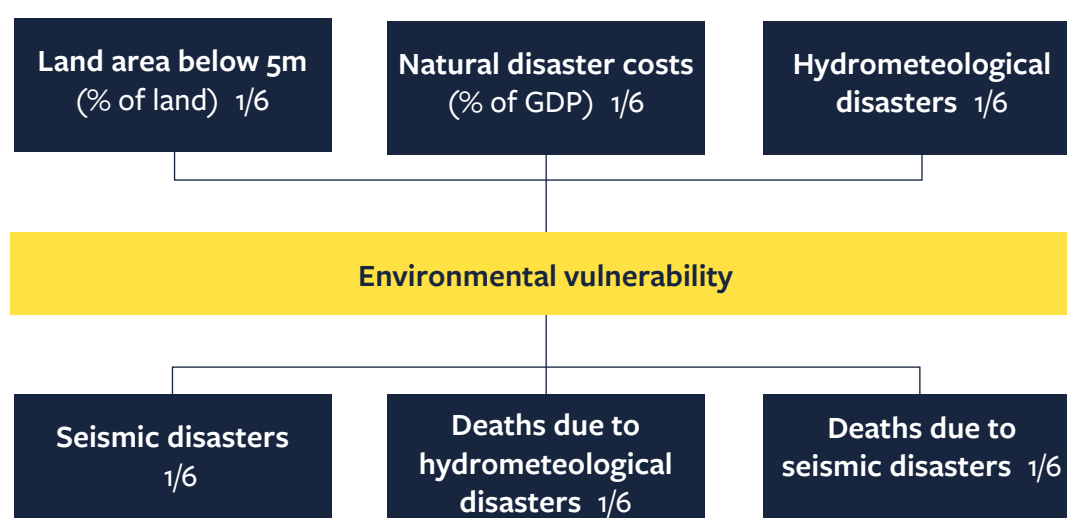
Land area below 5m (% of land) 1/6

Natural disaster costs (% of GDP) 1/6

Hydrometeological disasters 1/6

Environmental vulnerability

Seismic disasters 1/6

Deaths due to hydrometeological disasters 1/6

Deaths due to seismic disasters 1/6